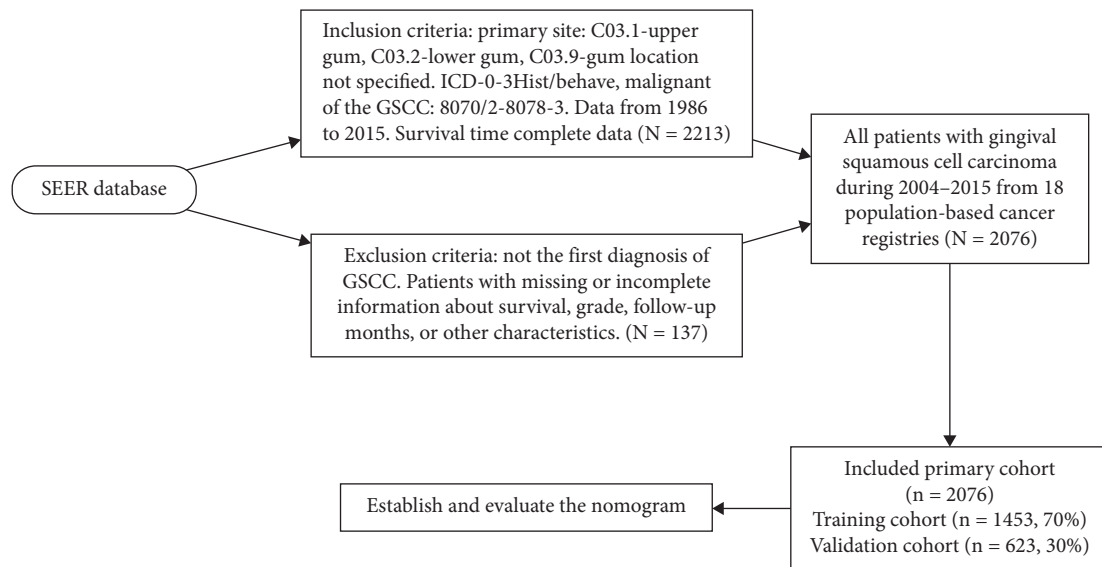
SEER database

Inclusion criteria: primary site: C03.1-upper gum, C03.2-lower gum, C03.9-gum location not specified. ICD-0-3Hist/behave, malignant of the GSCC: 8070/2-8078-3. Data from 1986 to 2015. Survival time complete data (N = 2213)

Exclusion criteria: not the first diagnosis of GSCC. Patients with missing or incomplete information about survival, grade, follow-up months, or other characteristics. (N = 137)

All patients with gingival squamous cell carcinoma during 2004–2015 from 18 population-based cancer registries (N = 2076)

Included primary cohort (n = 2076)
Training cohort (n = 1453, 70%)
Validation cohort (n = 623, 30%)

Establish and evaluate the nomogram